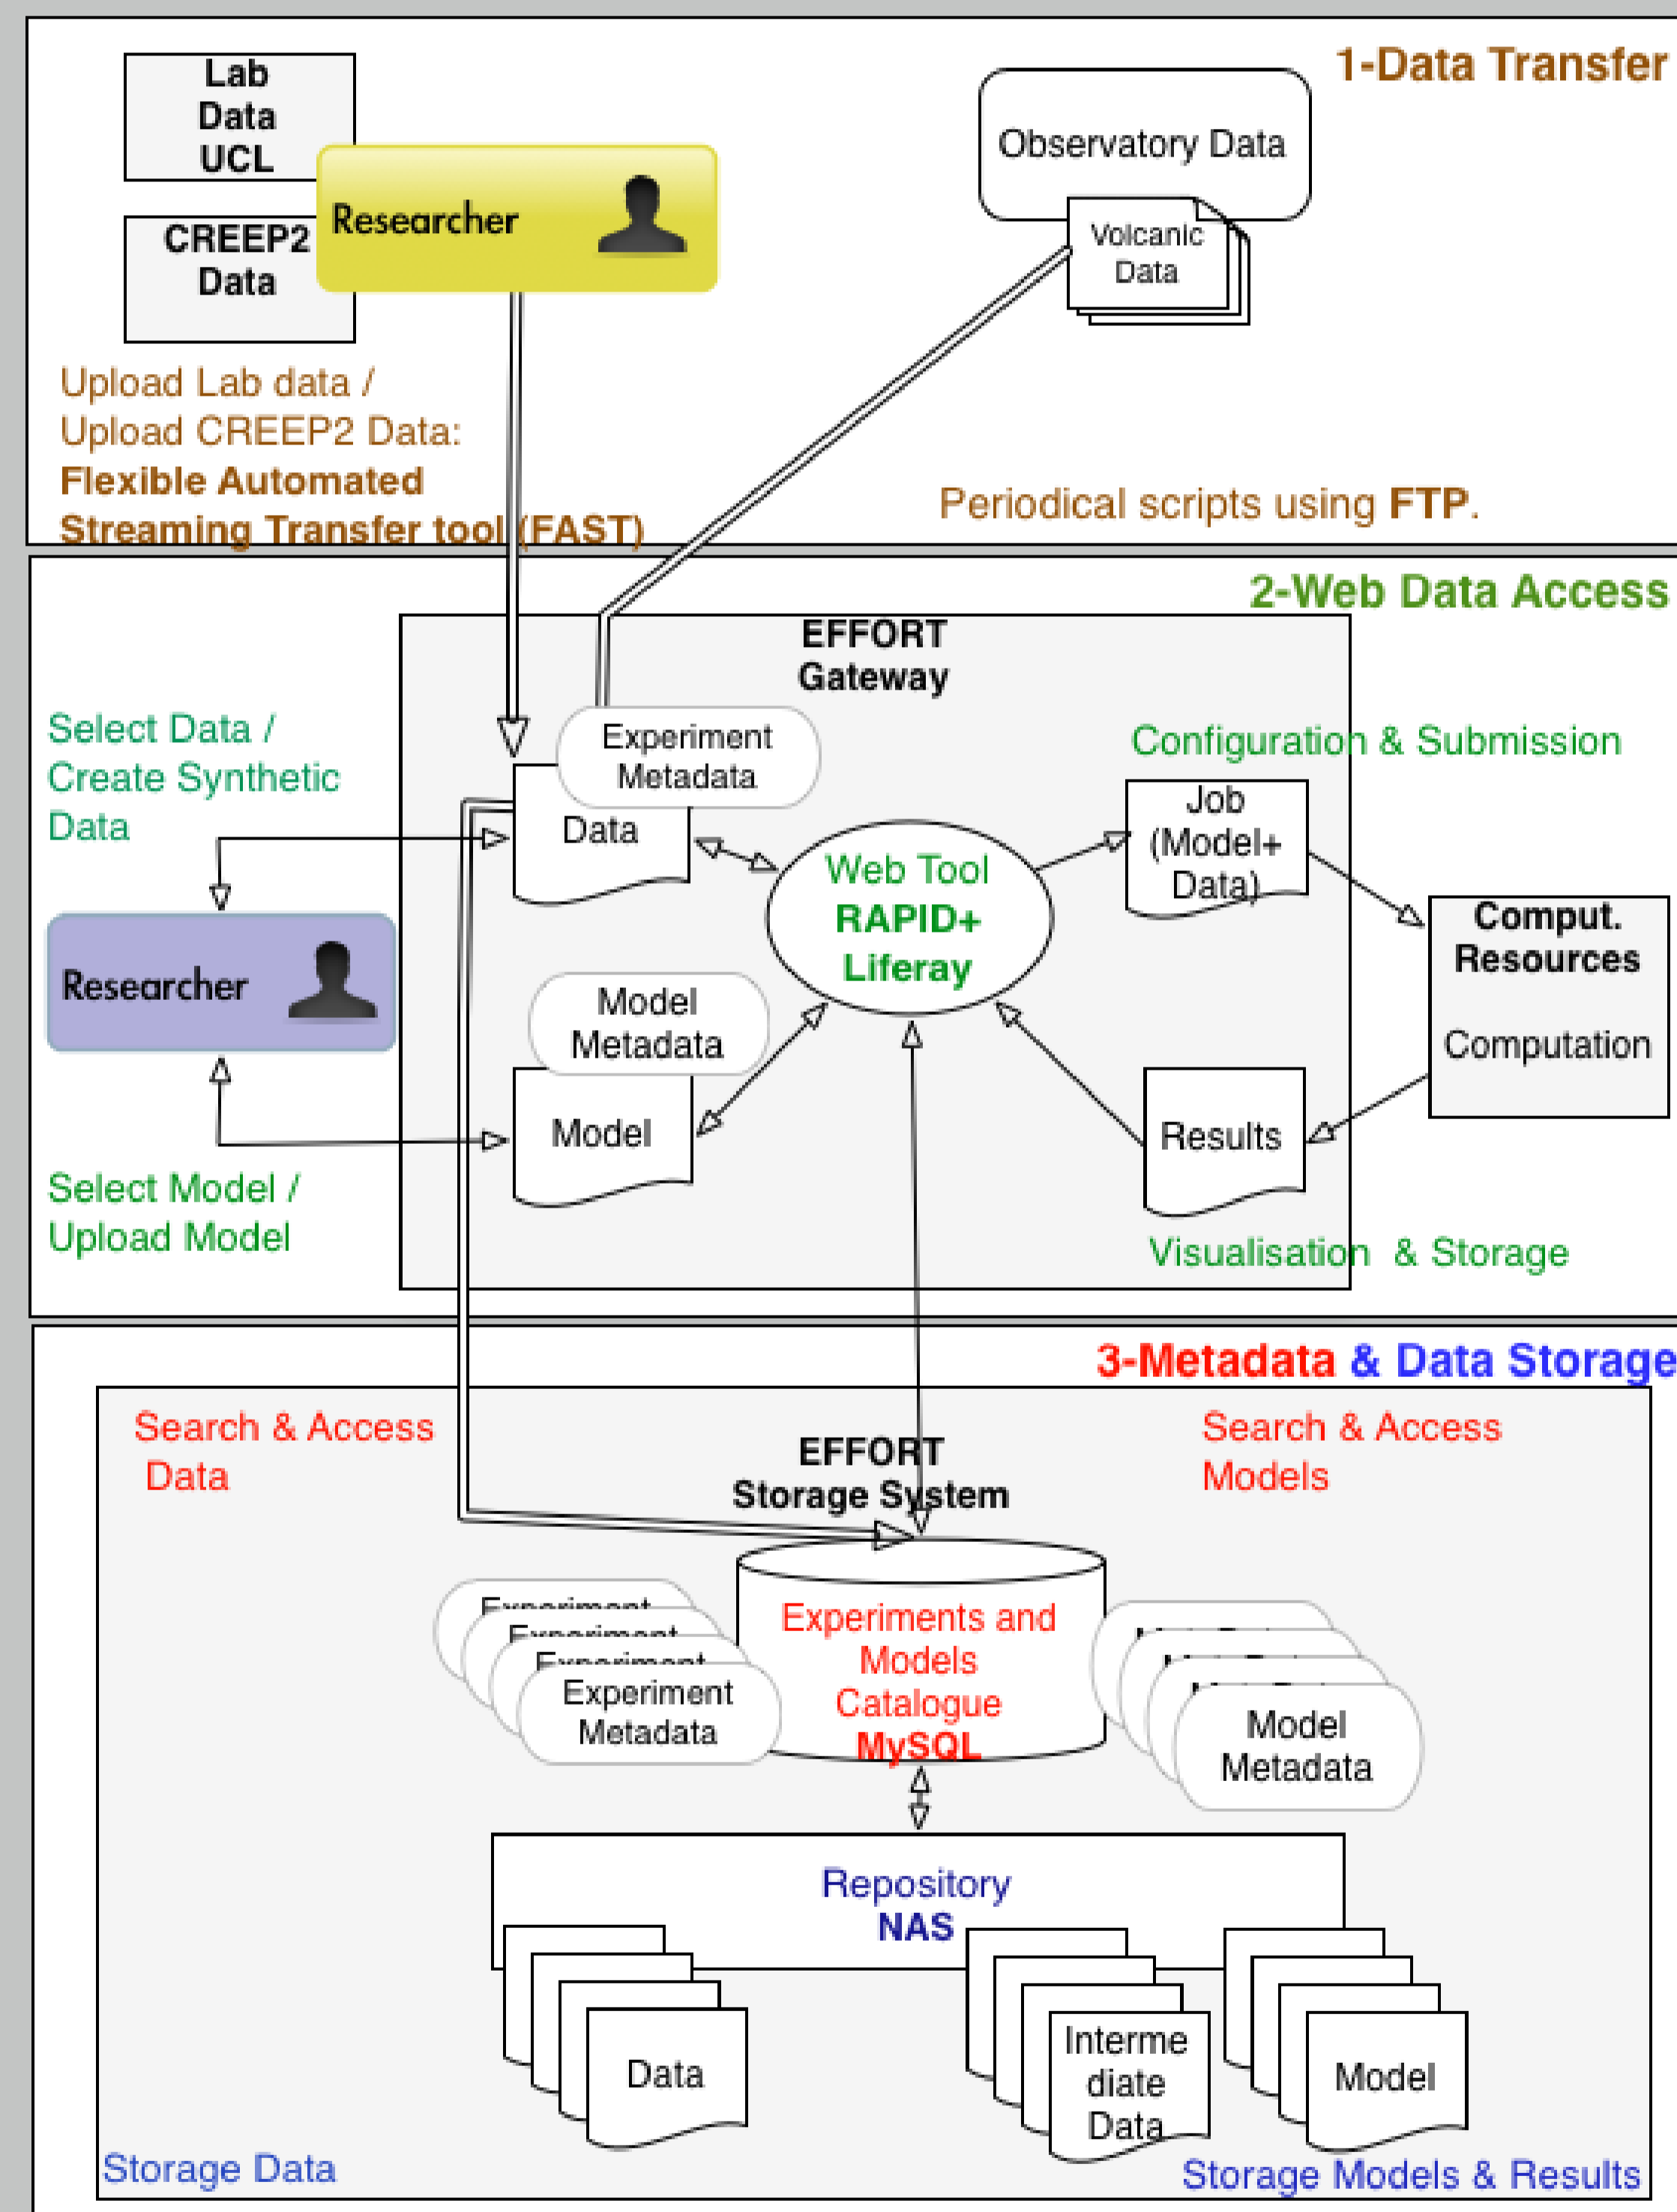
1-Data Transfer

Lab Data UCL

CREEP2 Data

Researcher

Observatory Data

Volcanic Data

Upload Lab data /
Upload CREEP2 Data:
**Flexible Automated Streaming Transfer tool (FAST)**

Periodical scripts using **FTP**.

2-Web Data Access

EFFORT Gateway

Select Data /
Create Synthetic Data

Experiment Metadata

Data

Configuration & Submission

Job (Model+ Data)

Web Tool
**RAPID+ Liferay**

Comput. Resources

Computation

Researcher

Model Metadata

Model

Results

Select Model /
Upload Model

Visualisation & Storage

3-Metadata & Data Storage

Search & Access Data

EFFORT Storage System

Search & Access Models

Experiment
Experiment
Experiment
Experiment Metadata

Experiments and Models Catalogue **MySQL**

Model Metadata

Repository **NAS**

Data

Interme diate Data

Model

Storage Data

Storage Models & Results